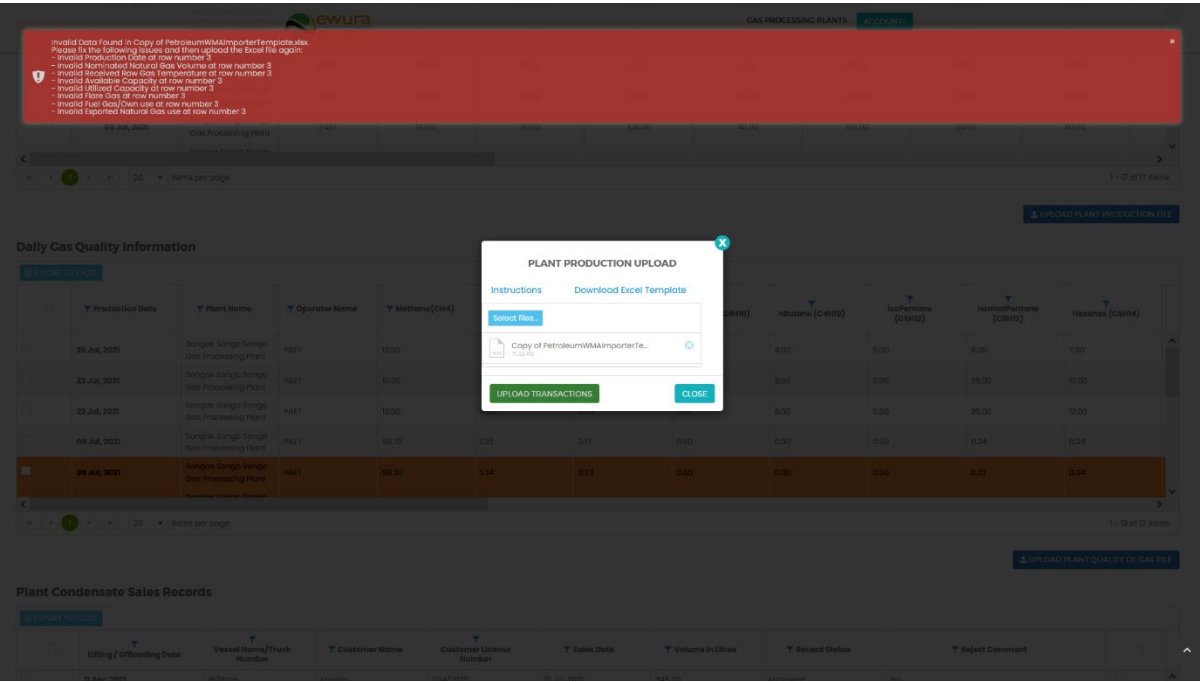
ewura

GAS PROCESSING PLANTS ACCOUNT

Invalid Data Found in Copy of PetroleumWMAImporterTemplate.xlsx.
Please fix the following issues and then upload the Excel file again:
- Invalid Production Date at row number 3
- Invalid Nominated Natural Gas Volume at row number 3
- Invalid Received Raw Gas Temperature at row number 3
- Invalid Available Capacity at row number 3
- Invalid Utilized Capacity at row number 3
- Invalid Flare Gas at row number 3
- Invalid Fuel Gas/Own use at row number 3
- Invalid Exported Natural Gas use at row number 3

×

08 Jul, 2021 Gas Processing Plant PAET 90.00 80.00 80.00 40.00 50.00 60.00 60.00

20 items per page 1 - 17 of 17 items

UPLOAD PLANT PRODUCTION FILE

Daily Gas Quality Information

EXPORT TO EXCEL

| | Production Date | Plant Name | Operator Name | Methane(CH4) | | | | nButane (C4H10) | isoPentane (C5H12) | normalPentane (C5H12) | Hexanes (C6H14) |
|---|---|---|---|---|---|---|---|---|---|---|---|
| | 26 Jul, 2021 | Songas Songo Songo Gas Processing Plant | PAET | 12.00 | | | | 4.00 | 5.00 | 6.00 | 7.00 |
| | 23 Jul, 2021 | Songas Songo Songo Gas Processing Plant | PAET | 10.00 | | | | 8.00 | 0.80 | 25.00 | 12.00 |
| | 22 Jul, 2021 | Songas Songo Songo Gas Processing Plant | PAET | 10.00 | | | | 8.00 | 0.80 | 25.00 | 12.00 |
| | 08 Jul, 2021 | Songas Songo Songo Gas Processing Plant | PAET | 98.70 | 1.33 | 0.12 | 0.50 | 0.00 | 0.50 | 0.24 | 0.04 |
| | 08 Jul, 2021 | Songas Songo Songo Gas Processing Plant | PAET | 98.30 | 1.34 | 0.22 | 0.60 | 0.20 | 0.50 | 0.22 | 0.04 |

20 items per page 1 - 13 of 13 items

UPLOAD PLANT QUALITY OF GAS FILE

Plant Condensate Sales Records

EXPORT TO EXCEL

| | Lifting / Offloading Date | Vessel Name/Truck Number | Customer Name | Customer License Number | Sales Date | Volume in Litres | Record Status | Reject Comment |
|---|---|---|---|---|---|---|---|---|
| | 11 Apr, 2021 | | | | | 345.00 | | |

PLANT PRODUCTION UPLOAD

Instructions Download Excel Template

Select files...

Copy of PetroleumWMAImporterTe...
11.32 KB

UPLOAD TRANSACTIONS CLOSE